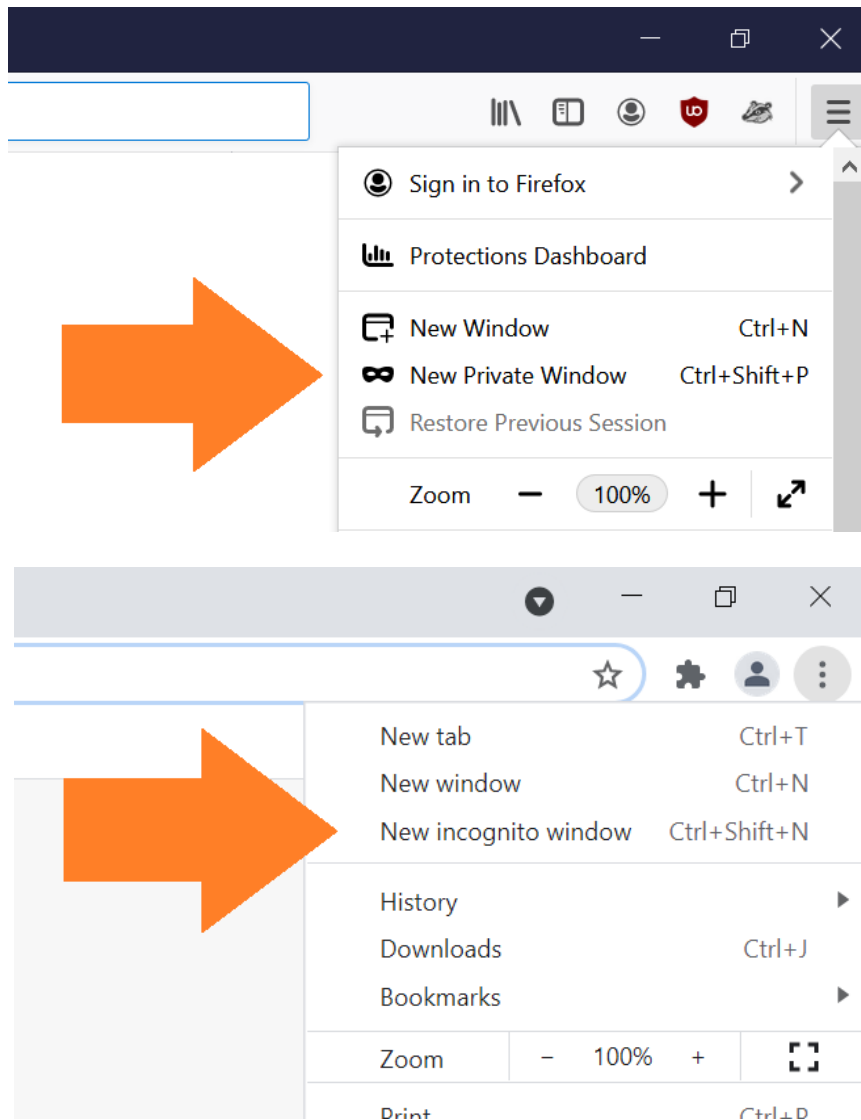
Sign in to Firefox

Protections Dashboard

New Window Ctrl+N
New Private Window Ctrl+Shift+P
Restore Previous Session

Zoom − 100% +

New tab Ctrl+T
New window Ctrl+N
New incognito window Ctrl+Shift+N

History
Downloads Ctrl+J
Bookmarks

Zoom − 100% +

Print Ctrl+P